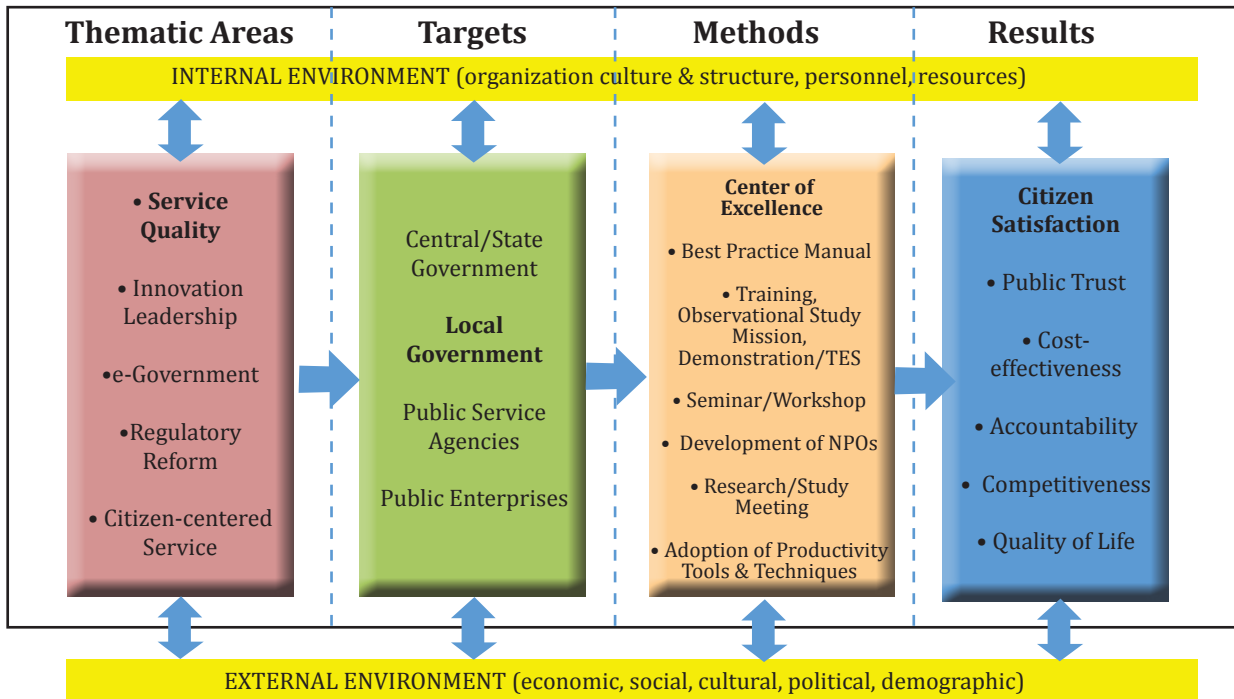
Thematic Areas

Targets

Methods

Results

INTERNAL ENVIRONMENT (organization culture & structure, personnel, resources)

• Service Quality

• Innovation Leadership

•e-Government

•Regulatory Reform

• Citizen-centered Service

Central/State Government

Local Government

Public Service Agencies

Public Enterprises

Center of Excellence

• Best Practice Manual

• Training, Observational Study Mission, Demonstration/TES

• Seminar/Workshop

• Development of NPOs

• Research/Study Meeting

• Adoption of Productivity Tools & Techniques

Citizen Satisfaction

• Public Trust

• Cost-effectiveness

• Accountability

• Competitiveness

• Quality of Life

EXTERNAL ENVIRONMENT (economic, social, cultural, political, demographic)